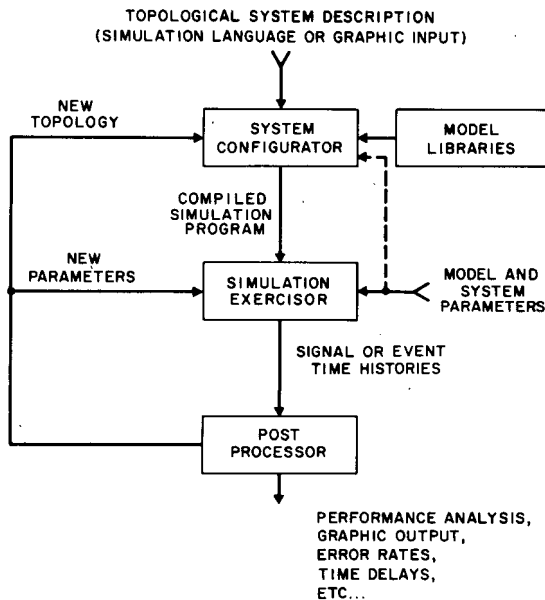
TOPOLOGICAL SYSTEM DESCRIPTION
(SIMULATION LANGUAGE OR GRAPHIC INPUT)

NEW TOPOLOGY

SYSTEM CONFIGURATOR

MODEL LIBRARIES

COMPILED SIMULATION PROGRAM

NEW PARAMETERS

SIMULATION EXERCISOR

MODEL AND SYSTEM PARAMETERS

SIGNAL OR EVENT TIME HISTORIES

POST PROCESSOR

PERFORMANCE ANALYSIS,
GRAPHIC OUTPUT,
ERROR RATES,
TIME DELAYS,
ETC...